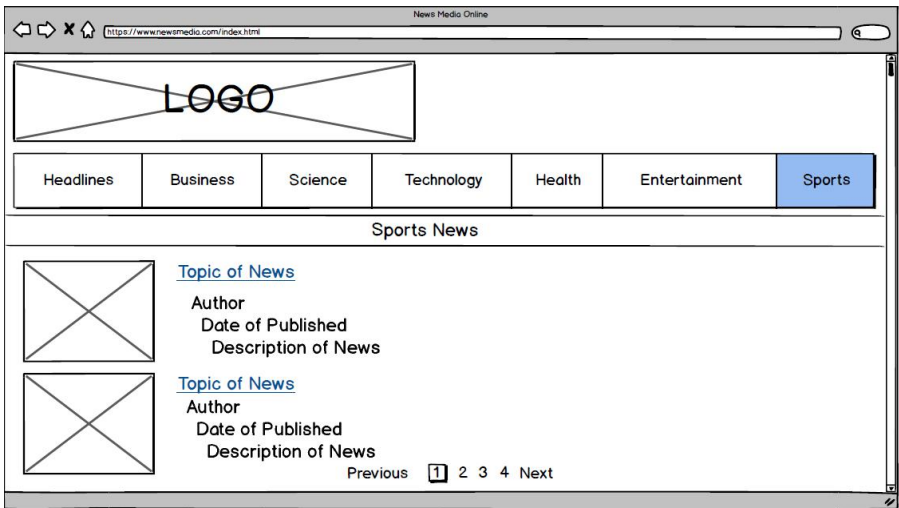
News Media Online

https://www.newsmedia.com/index.html

LOGO

| Headlines | Business | Science | Technology | Health | Entertainment | Sports |
|---|---|---|---|---|---|---|

Sports News

Topic of News
Author
Date of Published
Description of News

Topic of News
Author
Date of Published
Description of News

Previous 1 2 3 4 Next